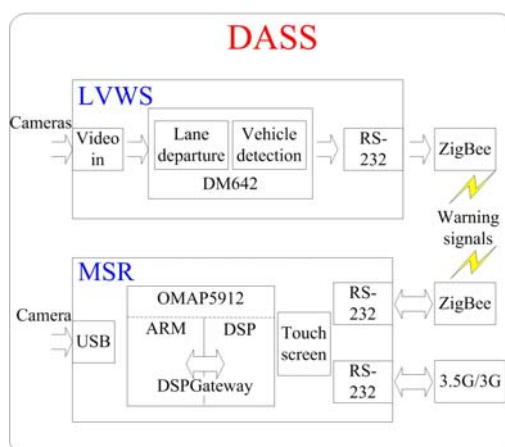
DASS

LVWS

Cameras

Video in

Lane departure

Vehicle detection

DM642

RS-232

ZigBee

Warning signals

MSR

Camera

USB

OMAP5912

ARM

DSP

DSPGateway

Touch screen

RS-232

ZigBee

RS-232

3.5G/3G